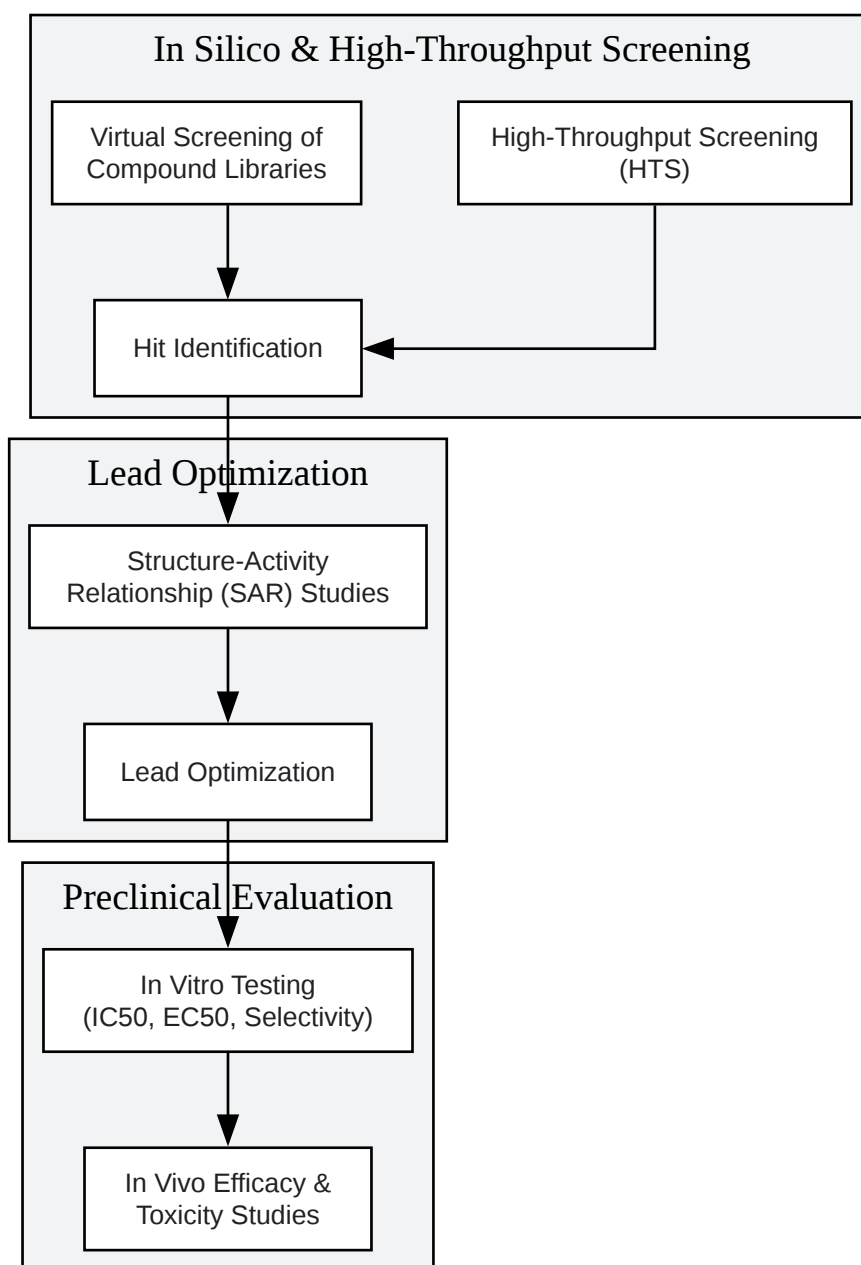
In Silico & High-Throughput Screening

Virtual Screening of Compound Libraries

High-Throughput Screening (HTS)

Hit Identification

Lead Optimization

Structure-Activity Relationship (SAR) Studies

Lead Optimization

Preclinical Evaluation

In Vitro Testing (IC50, EC50, Selectivity)

In Vivo Efficacy & Toxicity Studies